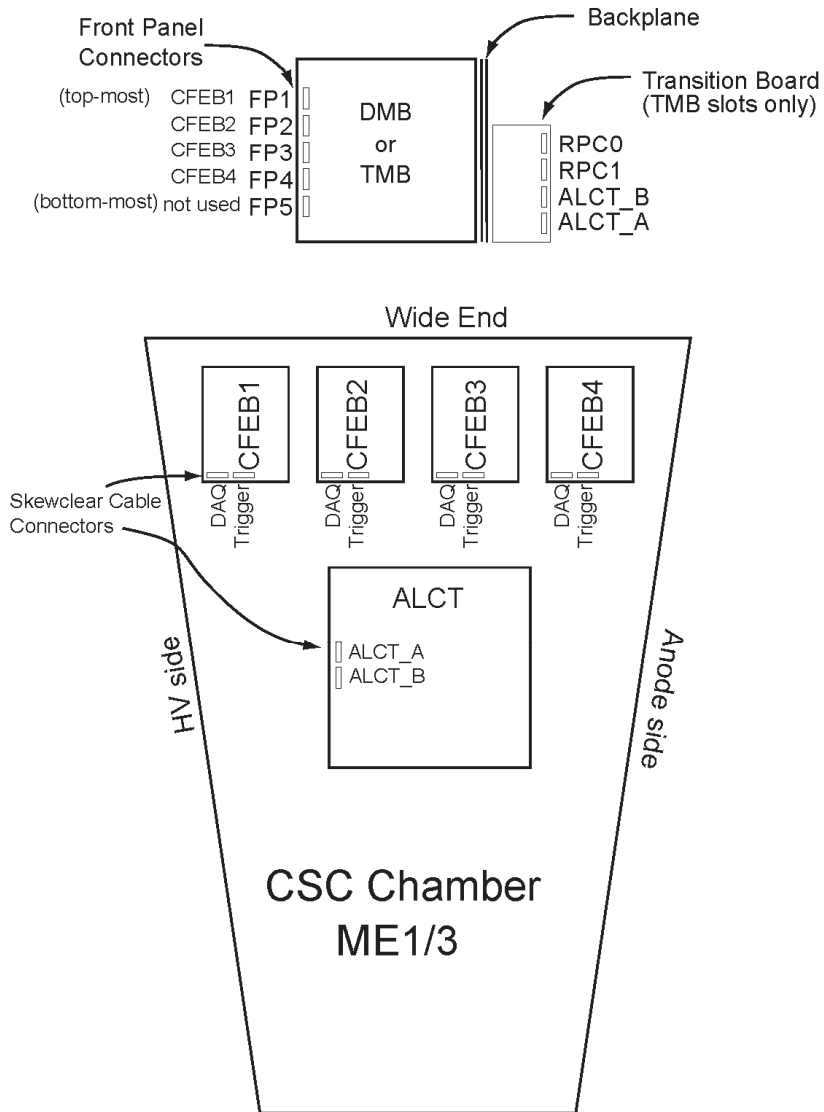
Front Panel Connectors

Backplane

Transition Board (TMB slots only)

(top-most) CFEB1 FP1
CFEB2 FP2
CFEB3 FP3
CFEB4 FP4
(bottom-most) not used FP5

DMB or TMB

RPC0
RPC1
ALCT_B
ALCT_A

Wide End

CFEB1
DAQ
Trigger

CFEB2
DAQ
Trigger

CFEB3
DAQ
Trigger

CFEB4
DAQ
Trigger

Skewclear Cable Connectors

ALCT
ALCT_A
ALCT_B

HV side

Anode side

CSC Chamber
ME1/3